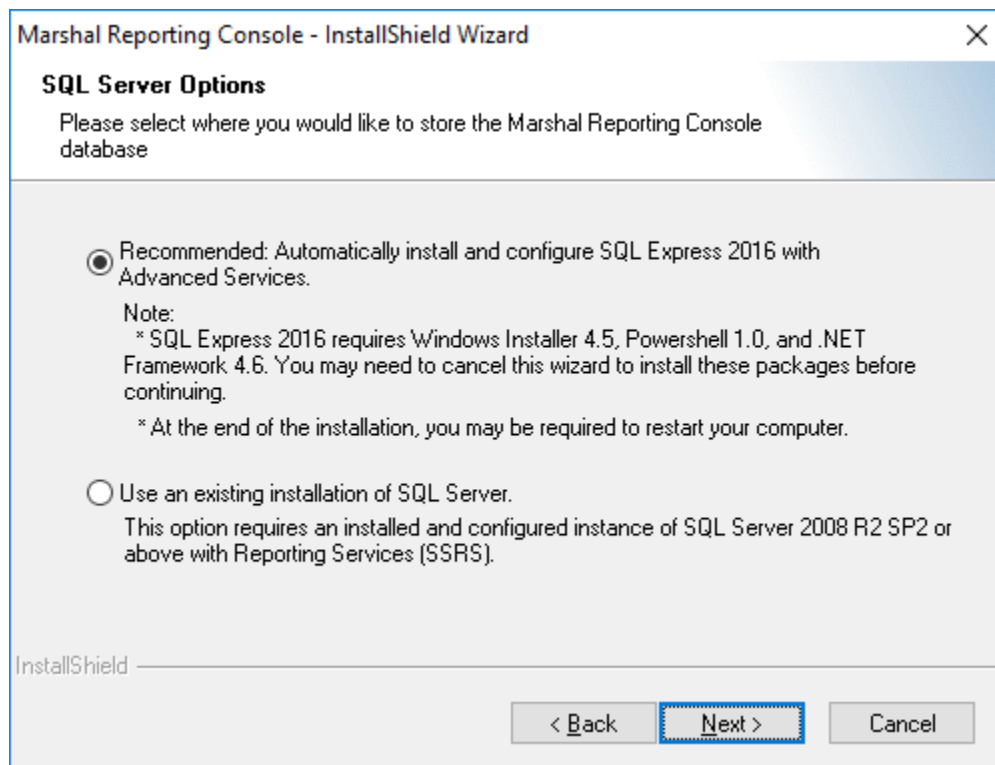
Marshal Reporting Console - InstallShield Wizard

×

SQL Server Options

Please select where you would like to store the Marshal Reporting Console database

Recommended: Automatically install and configure SQL Express 2016 with Advanced Services.

Note:
* SQL Express 2016 requires Windows Installer 4.5, Powershell 1.0, and .NET Framework 4.6. You may need to cancel this wizard to install these packages before continuing.
* At the end of the installation, you may be required to restart your computer.

Use an existing installation of SQL Server.

This option requires an installed and configured instance of SQL Server 2008 R2 SP2 or above with Reporting Services (SSRS).

InstallShield

< Back

Next >

Cancel